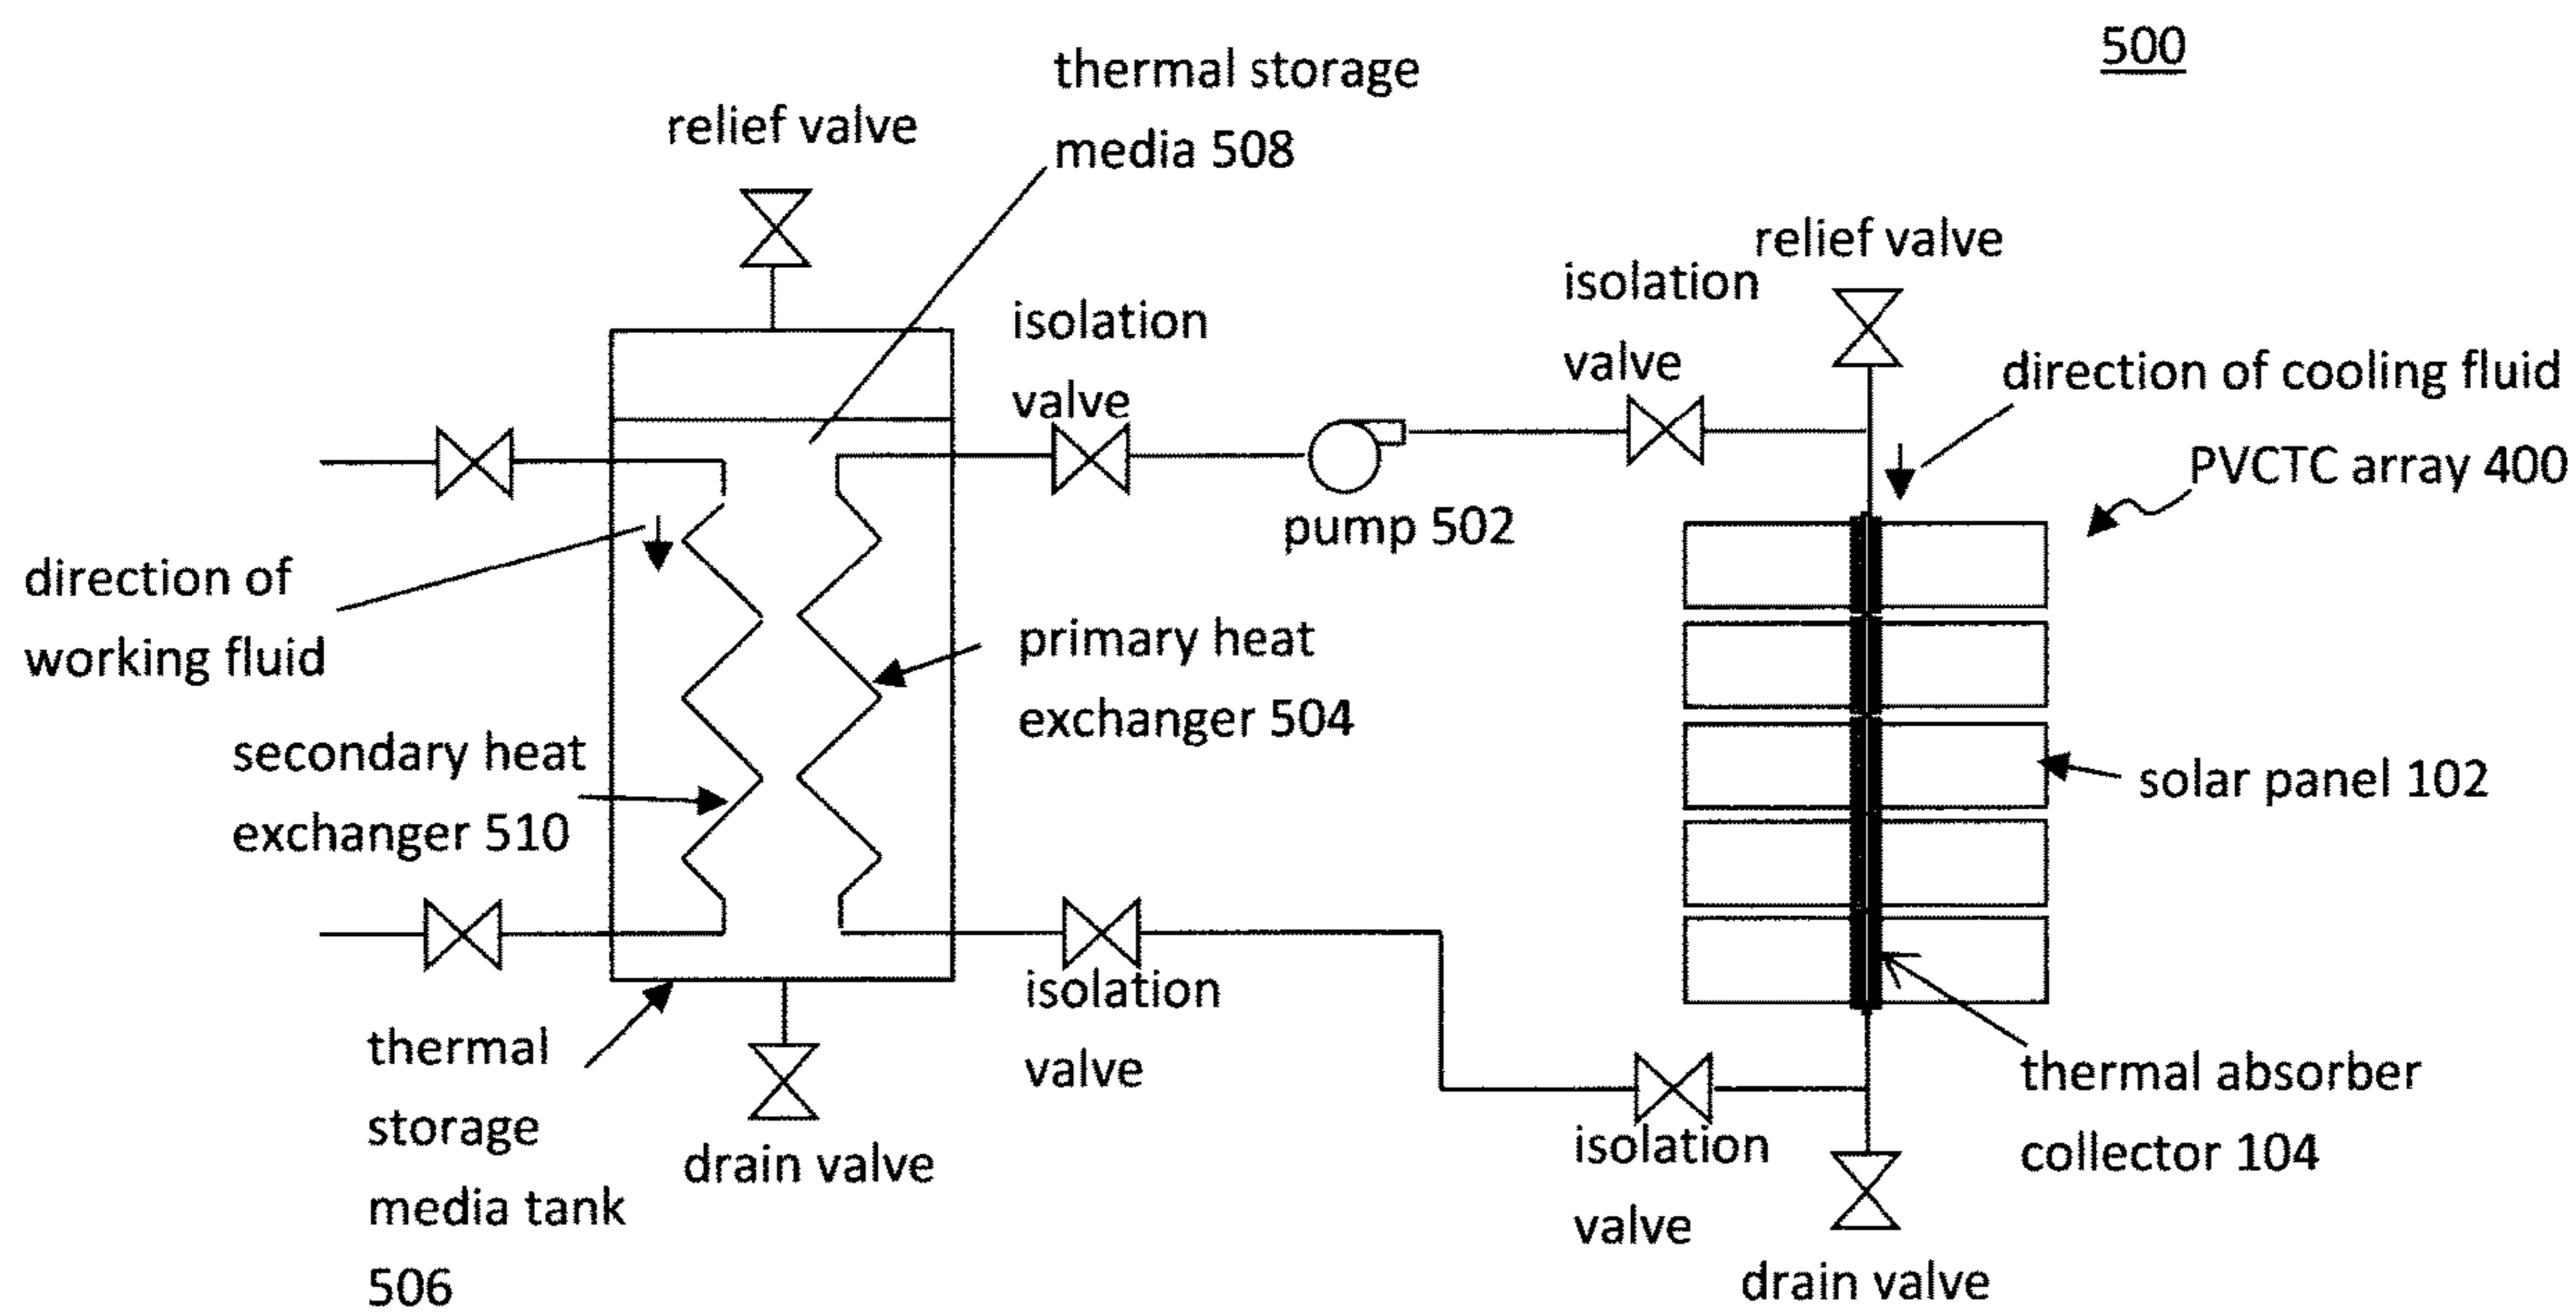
500

thermal storage media 508

relief valve

isolation valve

isolation valve

relief valve

direction of cooling fluid

PVCTC array 400

pump 502

direction of working fluid

primary heat exchanger 504

secondary heat exchanger 510

solar panel 102

isolation valve

thermal storage media tank 506

drain valve

thermal absorber collector 104

isolation valve

drain valve